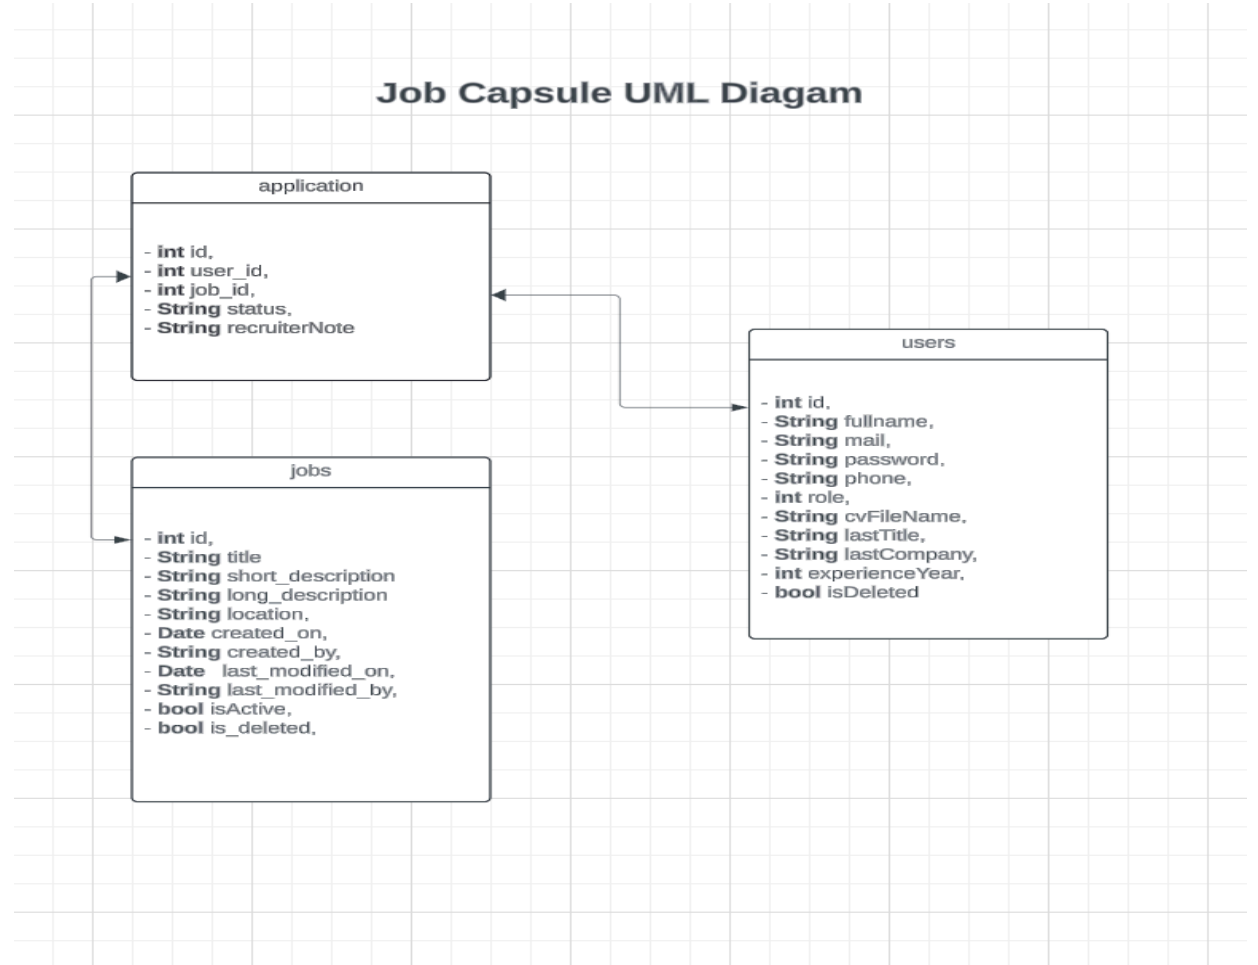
Job Capsule UML Diagam

application

- int id,
- int user_id,
- int job_id,
- String status,
- String recruiterNote

jobs

- int id,
- String title
- String short_description
- String long_description
- String location,
- Date created_on,
- String created_by,
- Date last_modified_on,
- String last_modified_by,
- bool isActive,
- bool is_deleted,

users

- int id,
- String fullname,
- String mail,
- String password,
- String phone,
- int role,
- String cvFileName,
- String lastTitle,
- String lastCompany,
- int experienceYear,
- bool isDeleted